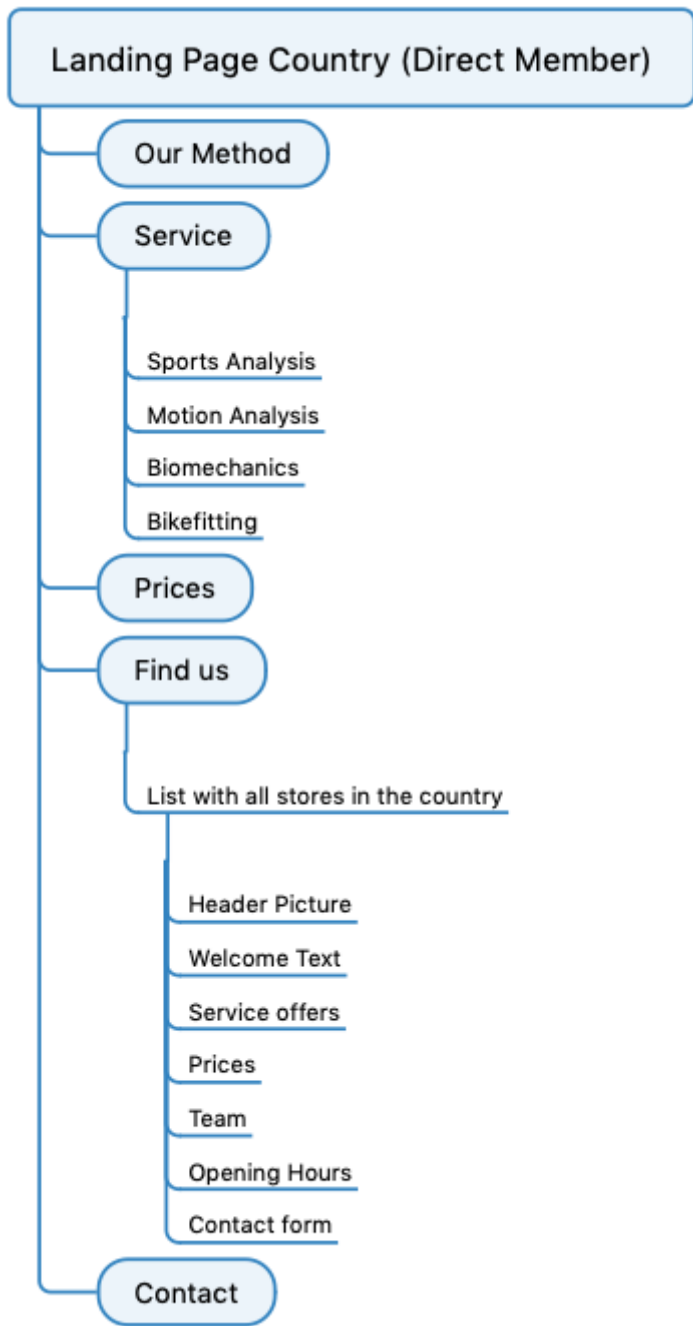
Landing Page Country (Direct Member)

Our Method

Service

Sports Analysis

Motion Analysis

Biomechanics

Bikefitting

Prices

Find us

List with all stores in the country

Header Picture

Welcome Text

Service offers

Prices

Team

Opening Hours

Contact form

Contact